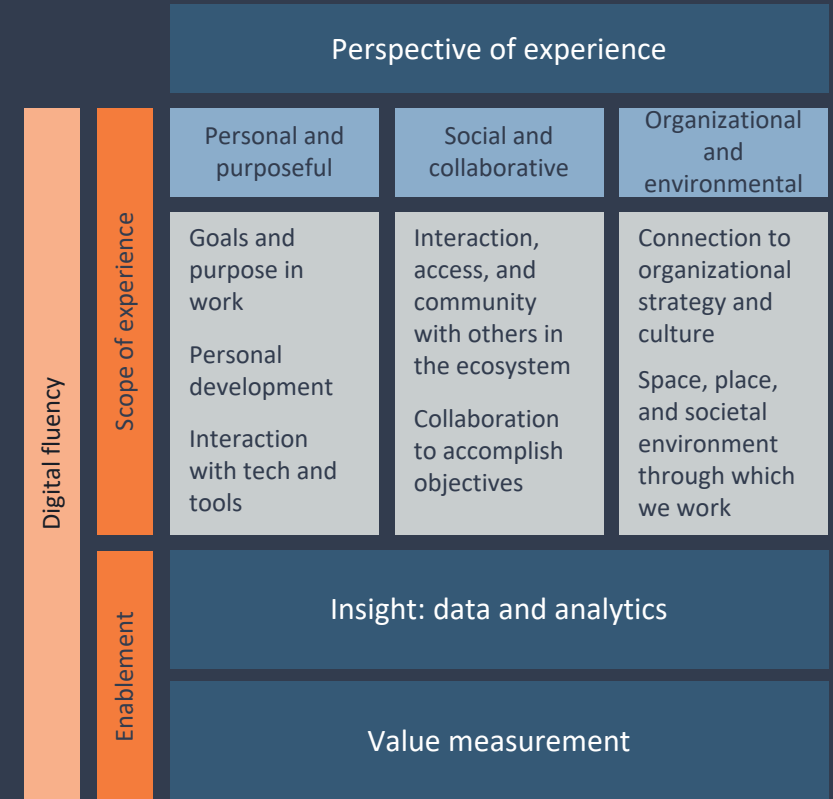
Perspective of experience

Digital fluency

Scope of experience

Personal and purposeful

Social and collaborative

Organizational and environmental

Goals and purpose in work

Personal development

Interaction with tech and tools

Interaction, access, and community with others in the ecosystem

Collaboration to accomplish objectives

Connection to organizational strategy and culture

Space, place, and societal environment through which we work

Enablement

Insight: data and analytics

Value measurement